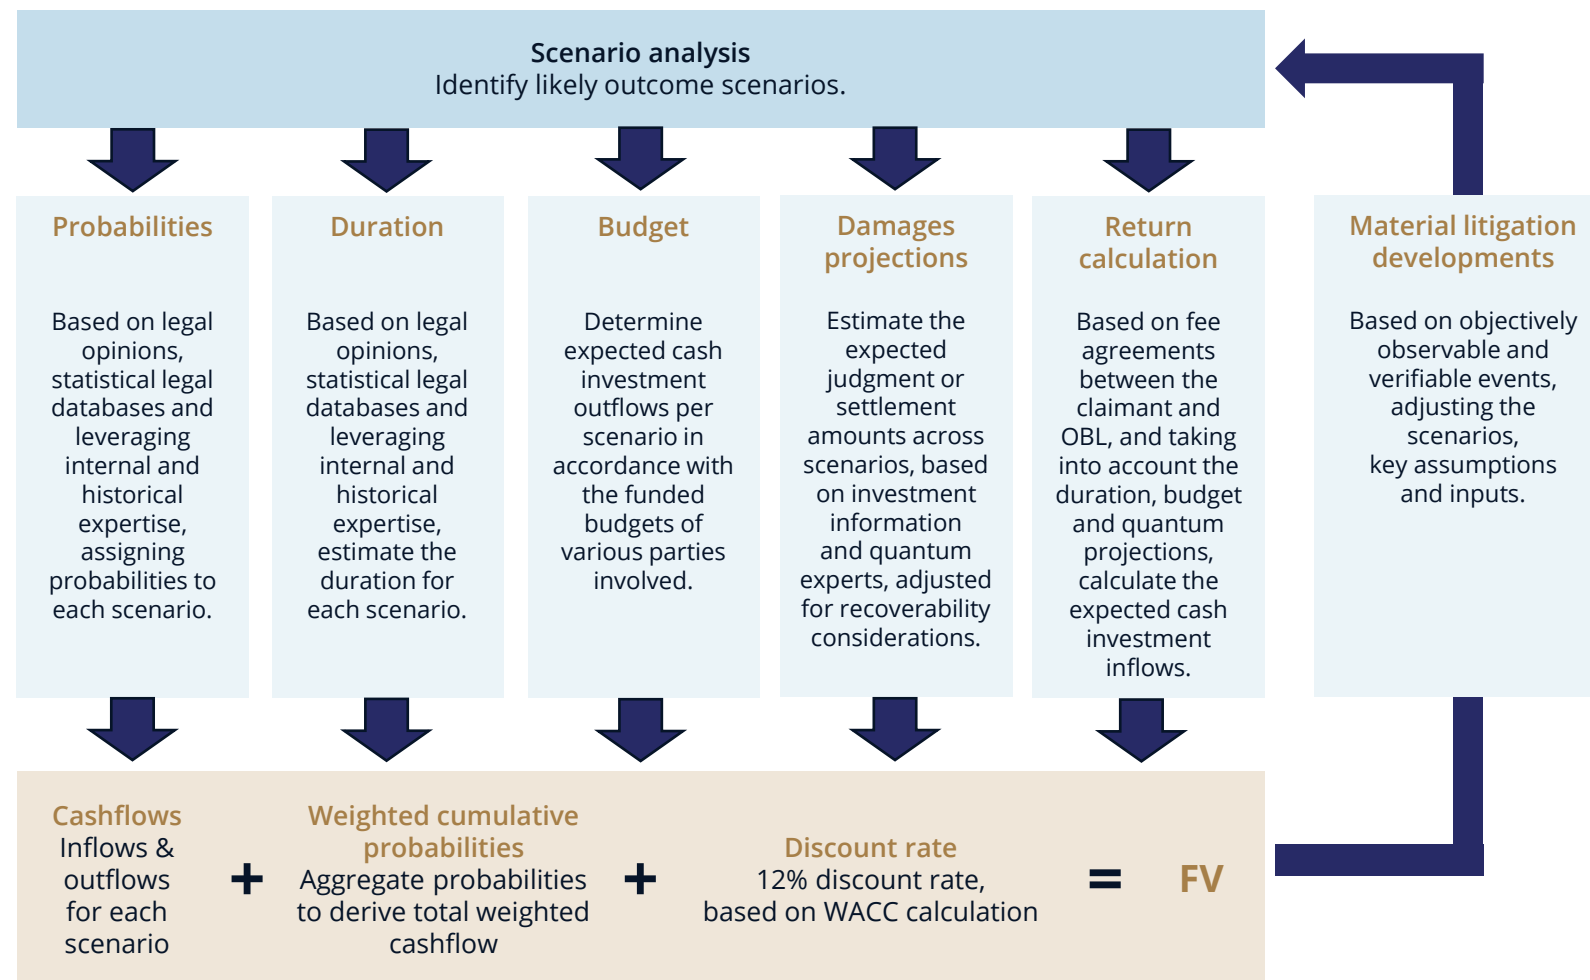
Scenario analysis
Identify likely outcome scenarios.

Probabilities

Based on legal opinions, statistical legal databases and leveraging internal and historical expertise, assigning probabilities to each scenario.

Duration

Based on legal opinions, statistical legal databases and leveraging internal and historical expertise, estimate the duration for each scenario.

Budget

Determine expected cash investment outflows per scenario in accordance with the funded budgets of various parties involved.

Damages projections

Estimate the expected judgment or settlement amounts across scenarios, based on investment information and quantum experts, adjusted for recoverability considerations.

Return calculation

Based on fee agreements between the claimant and OBL, and taking into account the duration, budget and quantum projections, calculate the expected cash investment inflows.

Material litigation developments

Based on objectively observable and verifiable events, adjusting the scenarios, key assumptions and inputs.

Cashflows
Inflows & outflows for each scenario

+

Weighted cumulative probabilities
Aggregate probabilities to derive total weighted cashflow

+

Discount rate
12% discount rate, based on WACC calculation

=

FV